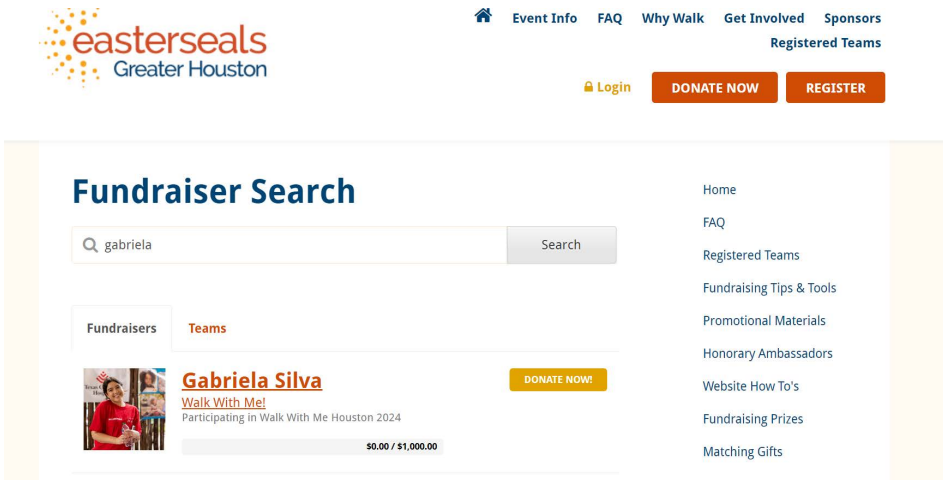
easterseals Greater Houston

Event Info FAQ Why Walk Get Involved Sponsors Registered Teams

Login DONATE NOW REGISTER

Fundraiser Search

gabriela Search

Fundraisers Teams

Gabriela Silva
Walk With Me!
Participating in Walk With Me Houston 2024
$0.00 / $1,000.00

DONATE NOW!

Home
FAQ
Registered Teams
Fundraising Tips & Tools
Promotional Materials
Honorary Ambassadors
Website How To's
Fundraising Prizes
Matching Gifts